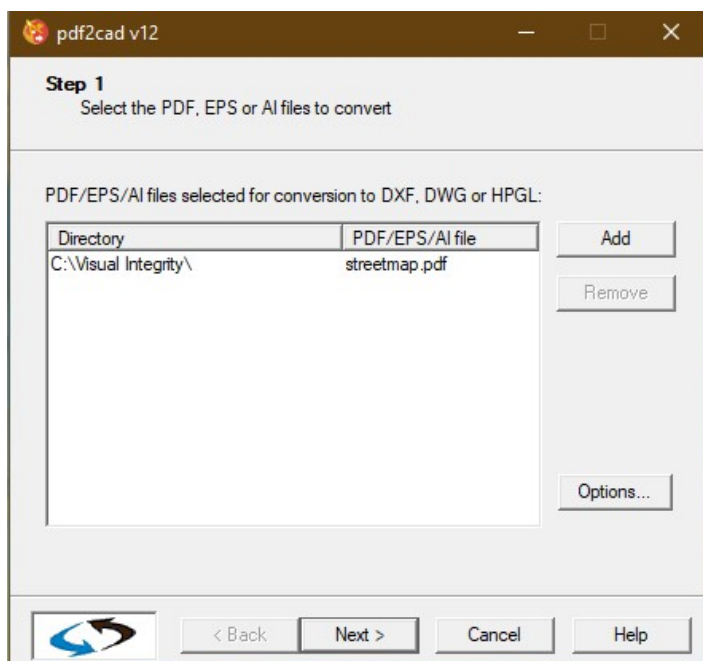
pdf2cad v12

Step 1
Select the PDF, EPS or AI files to convert

PDF/EPS/AI files selected for conversion to DXF, DWG or HPGL:

| Directory | PDF/EPS/AI file |
|---|---|
| C:\Visual Integrity\ | streetmap.pdf |

Add

Remove

Options...

< Back

Next >

Cancel

Help